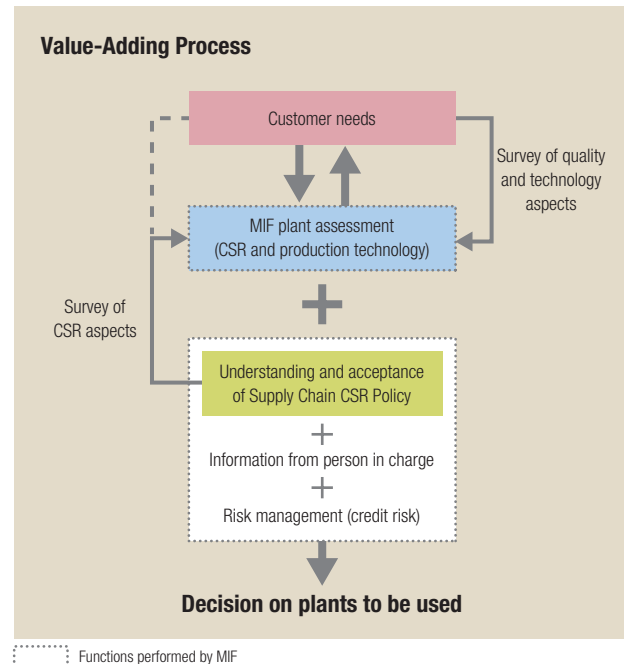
Value-Adding Process

Customer needs

Survey of quality and technology aspects

MIF plant assessment (CSR and production technology)

+

Survey of CSR aspects

Understanding and acceptance of Supply Chain CSR Policy

+

Information from person in charge

+

Risk management (credit risk)

Decision on plants to be used

Functions performed by MIF